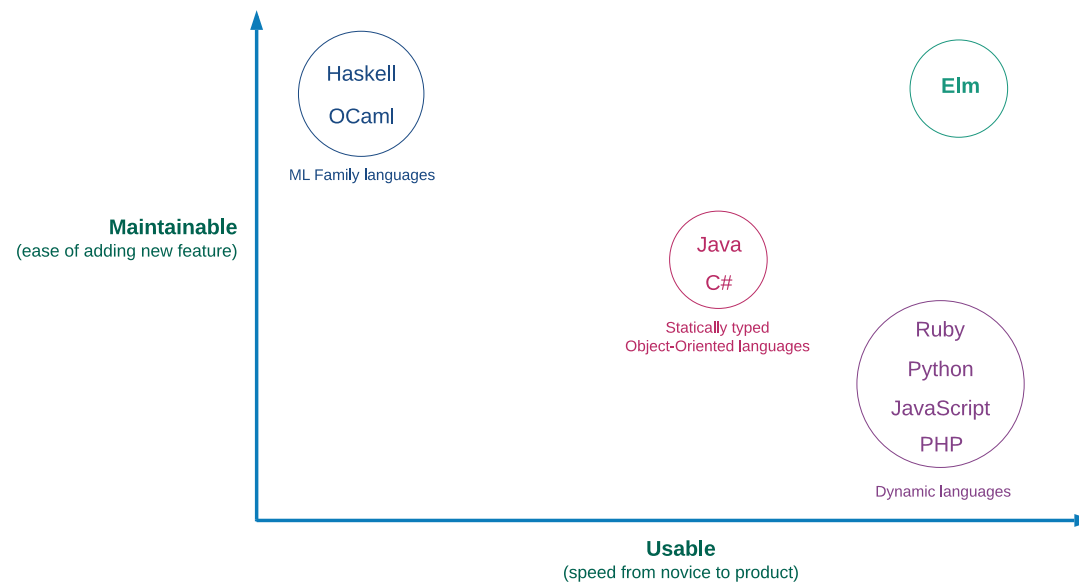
Haskell
OCaml
ML Family languages

Elm

Maintainable
(ease of adding new feature)

Java
C#
Statically typed
Object-Oriented languages

Ruby
Python
JavaScript
PHP
Dynamic languages

Usable
(speed from novice to product)